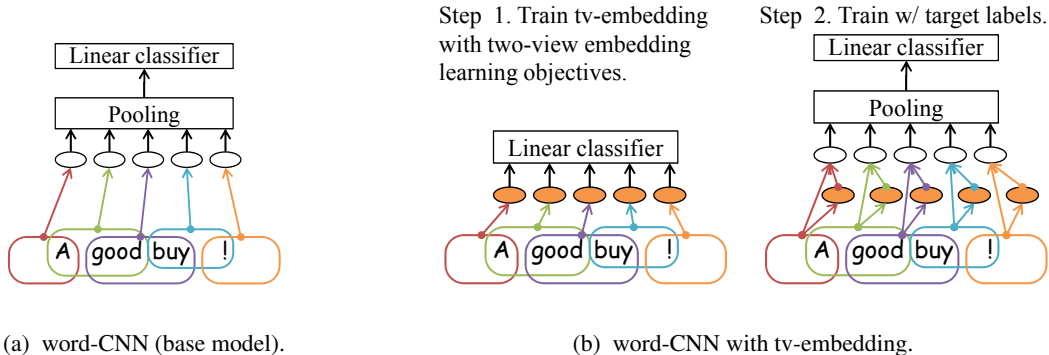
Linear classifier

Pooling

A good buy !

(a) word-CNN (base model).

Step 1. Train tv-embedding with two-view embedding learning objectives.

Linear classifier

A good buy !

Step 2. Train w/ target labels.

Linear classifier

Pooling

A good buy !

(b) word-CNN with tv-embedding.